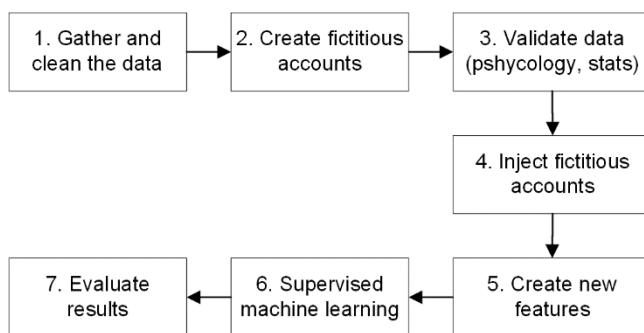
1. Gather and clean the data

2. Create fictitious accounts

3. Validate data (pshycology, stats)

4. Inject fictitious accounts

5. Create new features

6. Supervised machine learning

7. Evaluate results